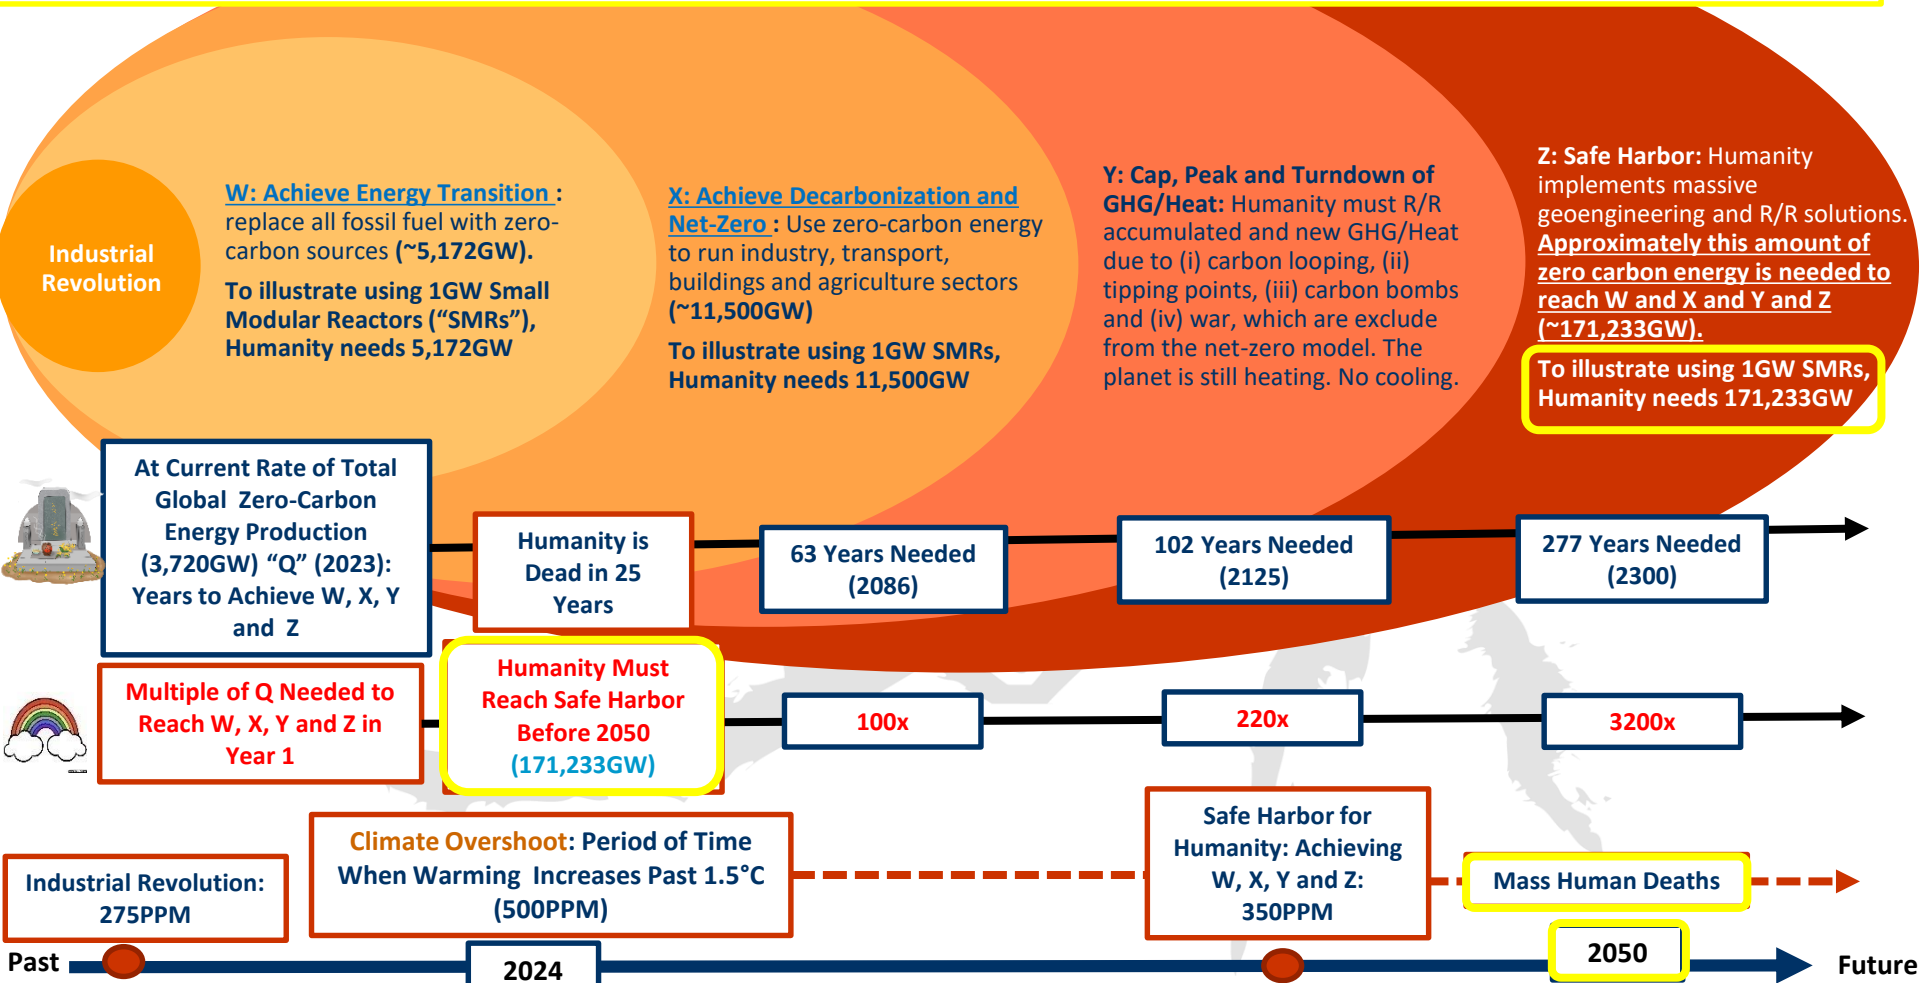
Industrial Revolution

W: Achieve Energy Transition : replace all fossil fuel with zero-carbon sources (~5,172GW).

To illustrate using 1GW Small Modular Reactors ("SMRs"), Humanity needs 5,172GW

X: Achieve Decarbonization and Net-Zero : Use zero-carbon energy to run industry, transport, buildings and agriculture sectors (~11,500GW)

To illustrate using 1GW SMRs, Humanity needs 11,500GW

Y: Cap, Peak and Turndown of GHG/Heat: Humanity must R/R accumulated and new GHG/Heat due to (i) carbon looping, (ii) tipping points, (iii) carbon bombs and (iv) war, which are exclude from the net-zero model. The planet is still heating. No cooling.

Z: Safe Harbor: Humanity implements massive geoengineering and R/R solutions. Approximately this amount of zero carbon energy is needed to reach W and X and Y and Z (~171,233GW).

To illustrate using 1GW SMRs, Humanity needs 171,233GW

At Current Rate of Total Global Zero-Carbon Energy Production (3,720GW) "Q" (2023): Years to Achieve W, X, Y and Z

Humanity is Dead in 25 Years

63 Years Needed (2086)

102 Years Needed (2125)

277 Years Needed (2300)

Multiple of Q Needed to Reach W, X, Y and Z in Year 1

Humanity Must Reach Safe Harbor Before 2050 (171,233GW)

100x

220x

3200x

Industrial Revolution: 275PPM

Climate Overshoot: Period of Time When Warming Increases Past 1.5°C (500PPM)

Safe Harbor for Humanity: Achieving W, X, Y and Z: 350PPM

Mass Human Deaths

Past

2024

2050

Future